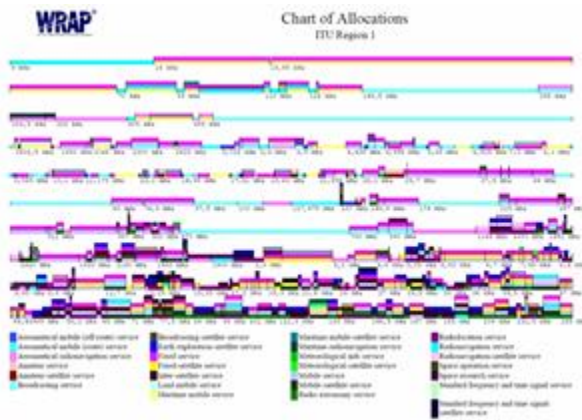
WRAP®

Chart of Allocations
ITU Region 1

Aeronautical mobile (off-route) service
Aeronautical mobile (route) service
Aeronautical radionavigation service
Amateur service
Amateur-satellite service
Broadcasting service
Broadcasting satellite service
Earth exploration satellite service
Fixed service
Fixed-satellite service
Inter-satellite service
Land mobile service
Maritime mobile service
Maritime mobile satellite service
Maritime radionavigation service
Meteorological aids service
Meteorological satellite service
Mobile service
Mobile-satellite service
Radio astronomy service
Radiolocation service
Radionavigation service
Radionavigation satellite service
Space operation service
Space research service
Standard frequency and time signal service
Standard frequency and time signal satellite service